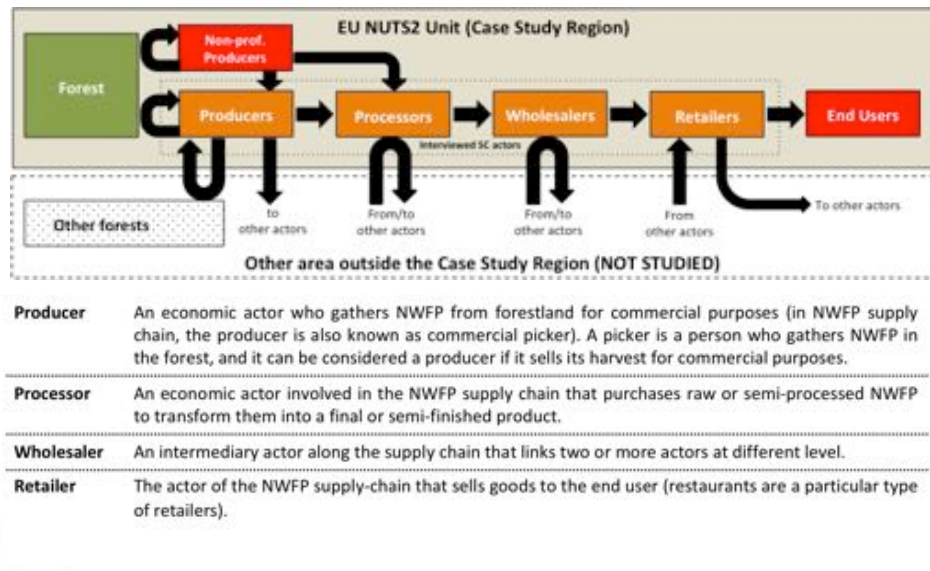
EU NUTS2 Unit (Case Study Region)

Non-prof. Producers

Forest

Producers

Processors

Wholesalers

Retailers

End Users

Interviewed SC actors

Other forests

to other actors

From/to other actors

From/to other actors

From other actors

To other actors

Other area outside the Case Study Region (NOT STUDIED)

| | |
|---|---|
| Producer | An economic actor who gathers NWFP from forestland for commercial purposes (in NWFP supply chain, the producer is also known as commercial picker). A picker is a person who gathers NWFP in the forest, and it can be considered a producer if it sells its harvest for commercial purposes. |
| Processor | An economic actor involved in the NWFP supply chain that purchases raw or semi-processed NWFP to transform them into a final or semi-finished product. |
| Wholesaler | An intermediary actor along the supply chain that links two or more actors at different level. |
| Retailer | The actor of the NWFP supply-chain that sells goods to the end user (restaurants are a particular type of retailers). |